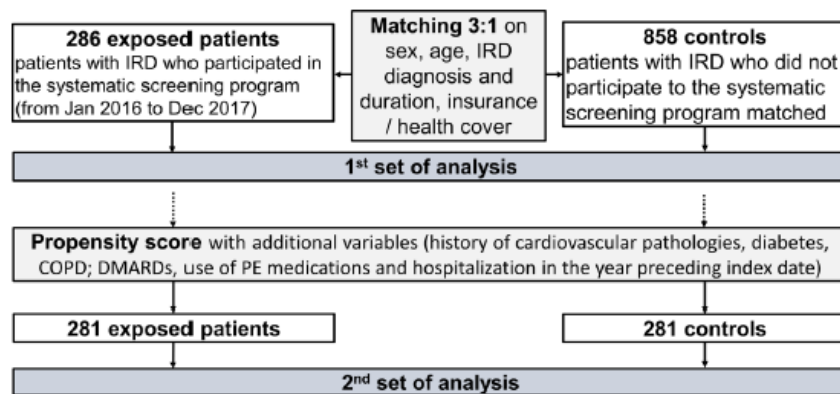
**286 exposed patients**
patients with IRD who participated in the systematic screening program (from Jan 2016 to Dec 2017)

**Matching 3:1** on sex, age, IRD diagnosis and duration, insurance / health cover

**858 controls**
patients with IRD who did not participate to the systematic screening program matched

**1st set of analysis**

**Propensity score** with additional variables (history of cardiovascular pathologies, diabetes, COPD; DMARDs, use of PE medications and hospitalization in the year preceding index date)

**281 exposed patients**

**281 controls**

**2nd set of analysis**